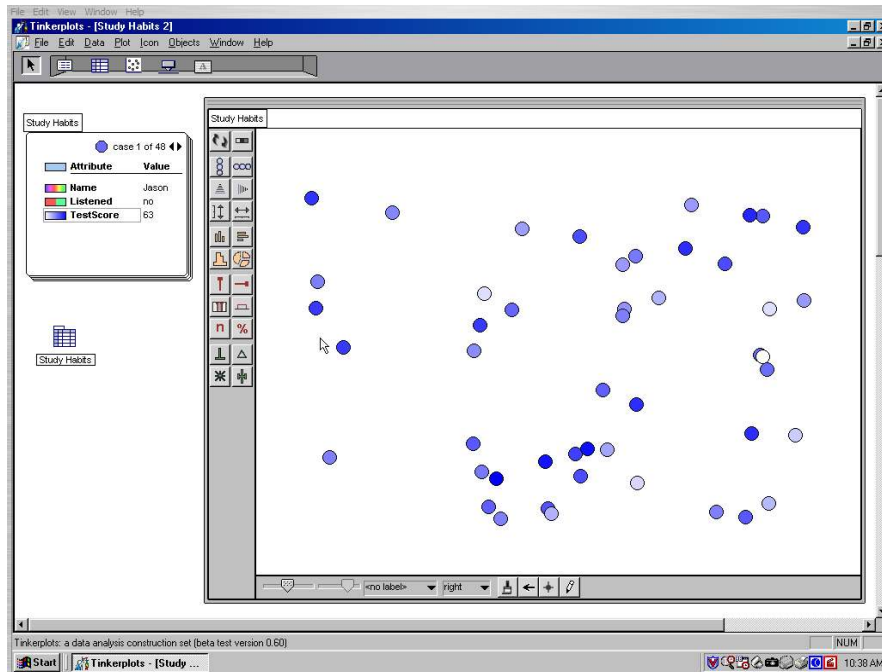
File Edit View Window Help
Tinkerplots - [Study Habits 2]
File Edit Data Plot Icon Objects Window Help

Study Habits
case 1 of 48
| Attribute | Value |
|---|---|
| Name | Jason |
| Listened | no |
| TestScore | 63 |

Study Habits

Study Habits

n %

<no label> right

Tinkerplots: a data analysis construction set (beta test version 0.60)
NUM
Start Tinkerplots - [Study ...
10:38 AM